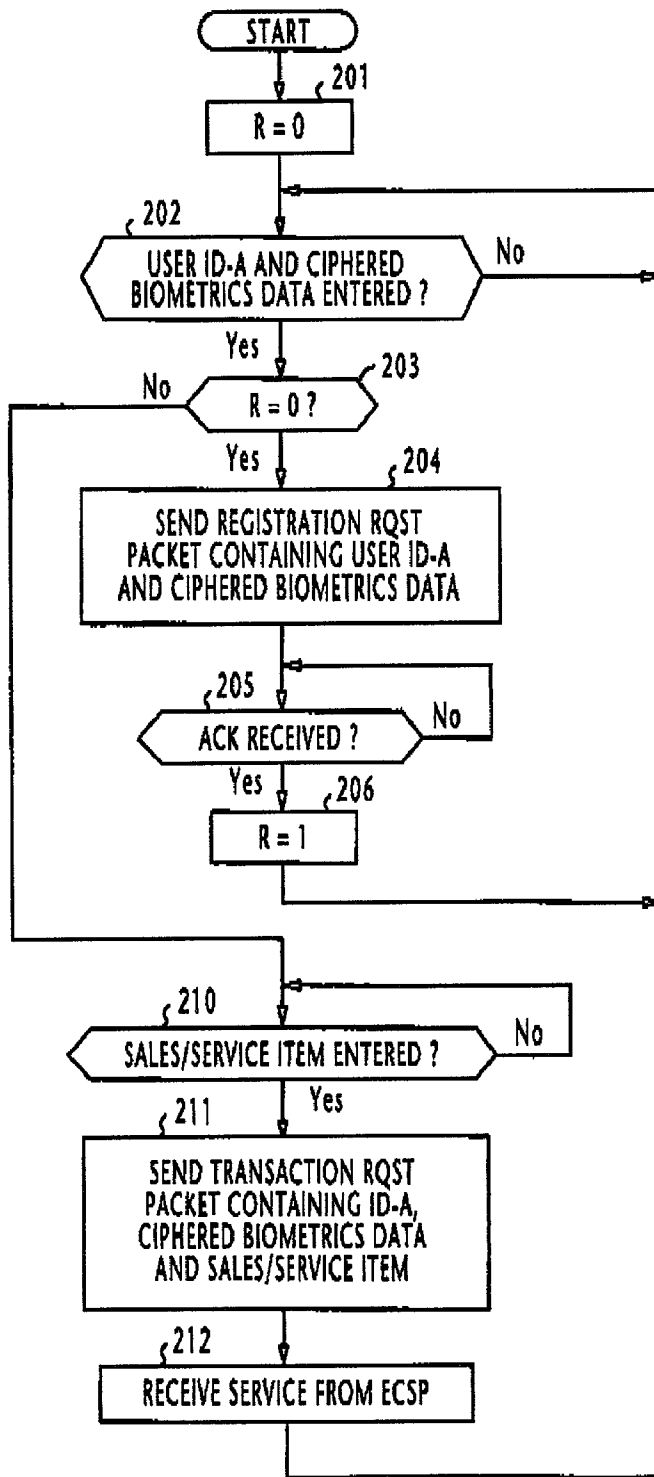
START

201

R = 0

202

USER ID-A AND CIPHERED BIOMETRICS DATA ENTERED ?

No

Yes

No

203

R = 0 ?

Yes

204

SEND REGISTRATION RQST PACKET CONTAINING USER ID-A AND CIPHERED BIOMETRICS DATA

205

ACK RECEIVED ?

No

Yes

206

R = 1

210

SALES/SERVICE ITEM ENTERED ?

No

Yes

211

SEND TRANSACTION RQST PACKET CONTAINING ID-A, CIPHERED BIOMETRICS DATA AND SALES/SERVICE ITEM

212

RECEIVE SERVICE FROM ECSP